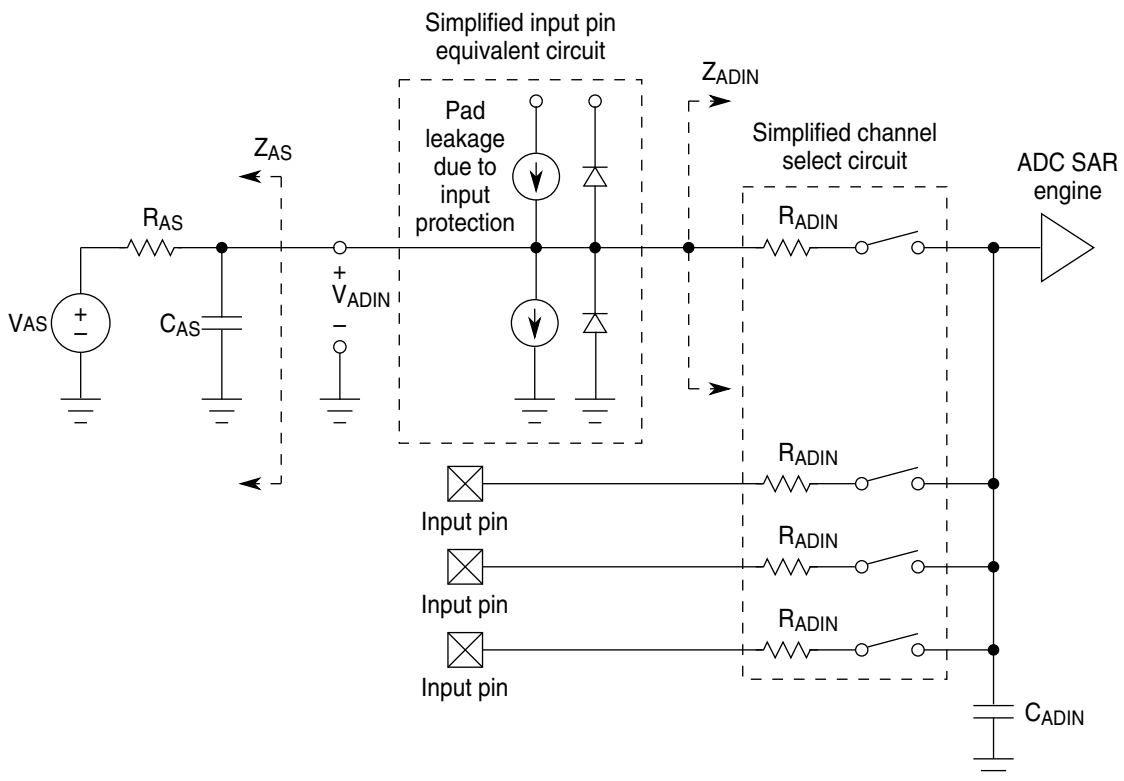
Simplified input pin equivalent circuit

$Z_{ADIN}$

Simplified channel select circuit

$Z_{AS}$

Pad leakage due to input protection

ADC SAR engine

$R_{AS}$

$R_{ADIN}$

+
$V_{ADIN}$
−

$V_{AS}$ + −

$C_{AS}$

$R_{ADIN}$

Input pin

$R_{ADIN}$

Input pin

$R_{ADIN}$

Input pin

$C_{ADIN}$